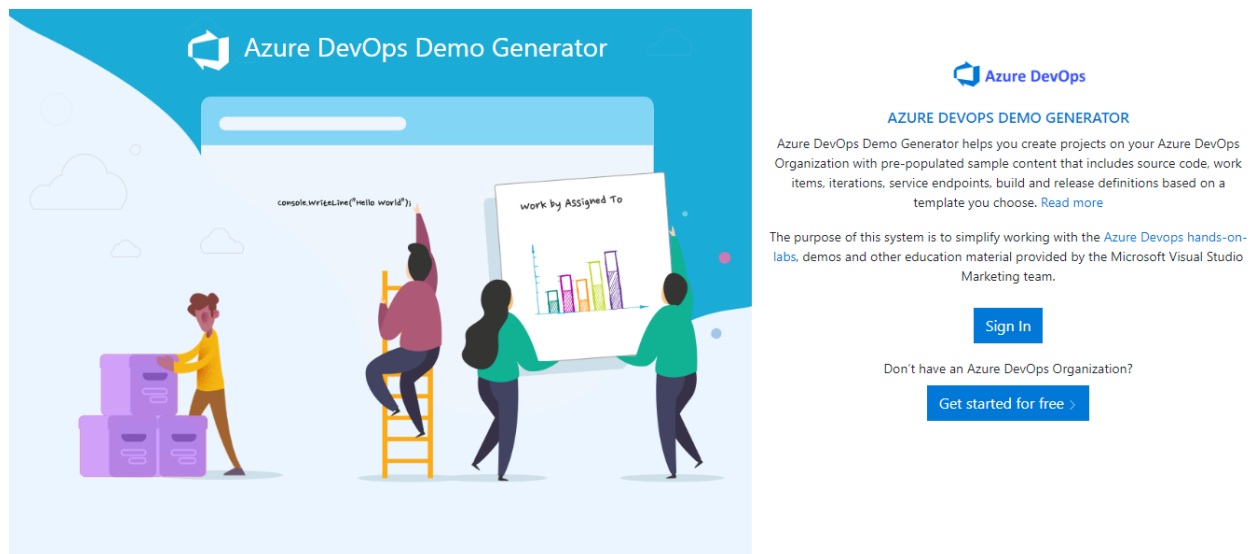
Azure DevOps Demo Generator

console.WriteLine("Hello World");

Work by Assigned To

Azure DevOps

AZURE DEVOPS DEMO GENERATOR

Azure DevOps Demo Generator helps you create projects on your Azure DevOps Organization with pre-populated sample content that includes source code, work items, iterations, service endpoints, build and release definitions based on a template you choose. Read more

The purpose of this system is to simplify working with the Azure Devops hands-on-labs, demos and other education material provided by the Microsoft Visual Studio Marketing team.

Sign In

Don't have an Azure DevOps Organization?

Get started for free ›